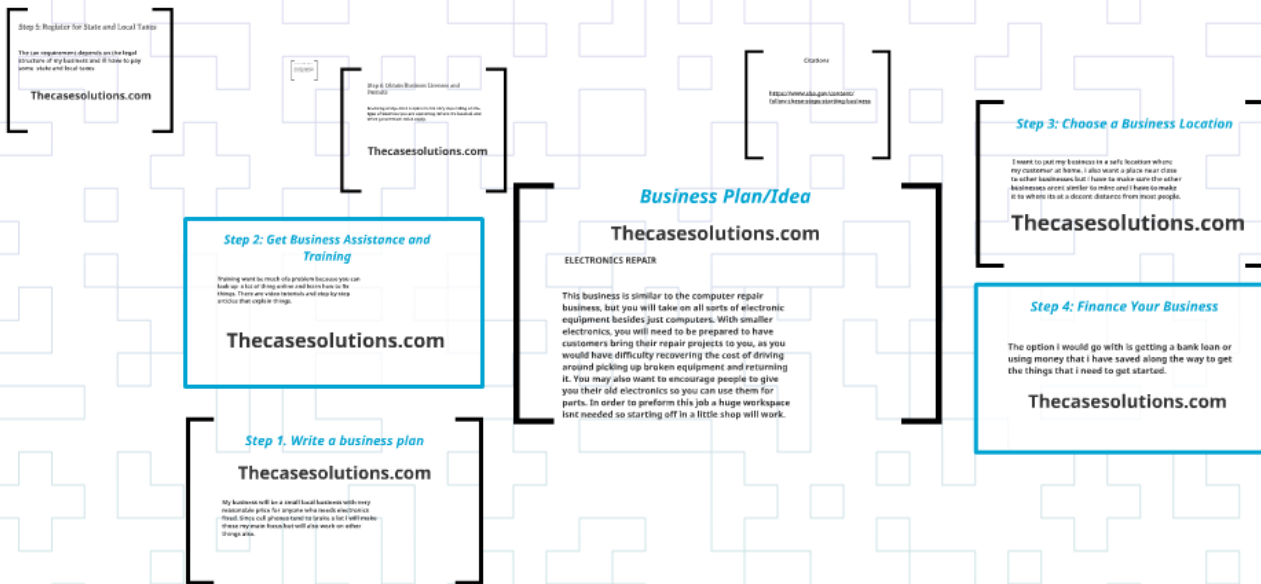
Step 5: Register for State and Local Taxes

The tax requirement depends on the legal structure of my business and ill have to pay some state and local taxes

Thecasesolutions.com

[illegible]

Step 6: Obtain Business Licenses and Permits

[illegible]

Thecasesolutions.com

Citations

https://www.sba.gov/content/follow-these-steps-starting-business

Step 3: Choose a Business Location

I want to put my business in a safe location where my customer at home. I also want a place near close to other businesses but I have to make sure the other businesses arent similar to mine and I have to make it to where its at a decent distance from most people.

Thecasesolutions.com

Step 2: Get Business Assistance and Training

Training wont be much of a problem because you can look up a lot of thing online and learn how to fix things. There are video tutorials and step by step articles that explain things.

Thecasesolutions.com

Business Plan/Idea

Thecasesolutions.com

ELECTRONICS REPAIR

This business is similar to the computer repair business, but you will take on all sorts of electronic equipment besides just computers. With smaller electronics, you will need to be prepared to have customers bring their repair projects to you, as you would have difficulty recovering the cost of driving around picking up broken equipment and returning it. You may also want to encourage people to give you their old electronics so you can use them for parts. In order to preform this job a huge workspace isnt needed so starting off in a little shop will work.

Step 4: Finance Your Business

The option i would go with is getting a bank loan or using money that i have saved along the way to get the things that i need to get started.

Thecasesolutions.com

Step 1. Write a business plan

Thecasesolutions.com

My business will be a small local business with very reasonable price for anyone who needs electronics fixed. Since cell phones tend to brake a lot I will make these my main focus but will also work on other things also.